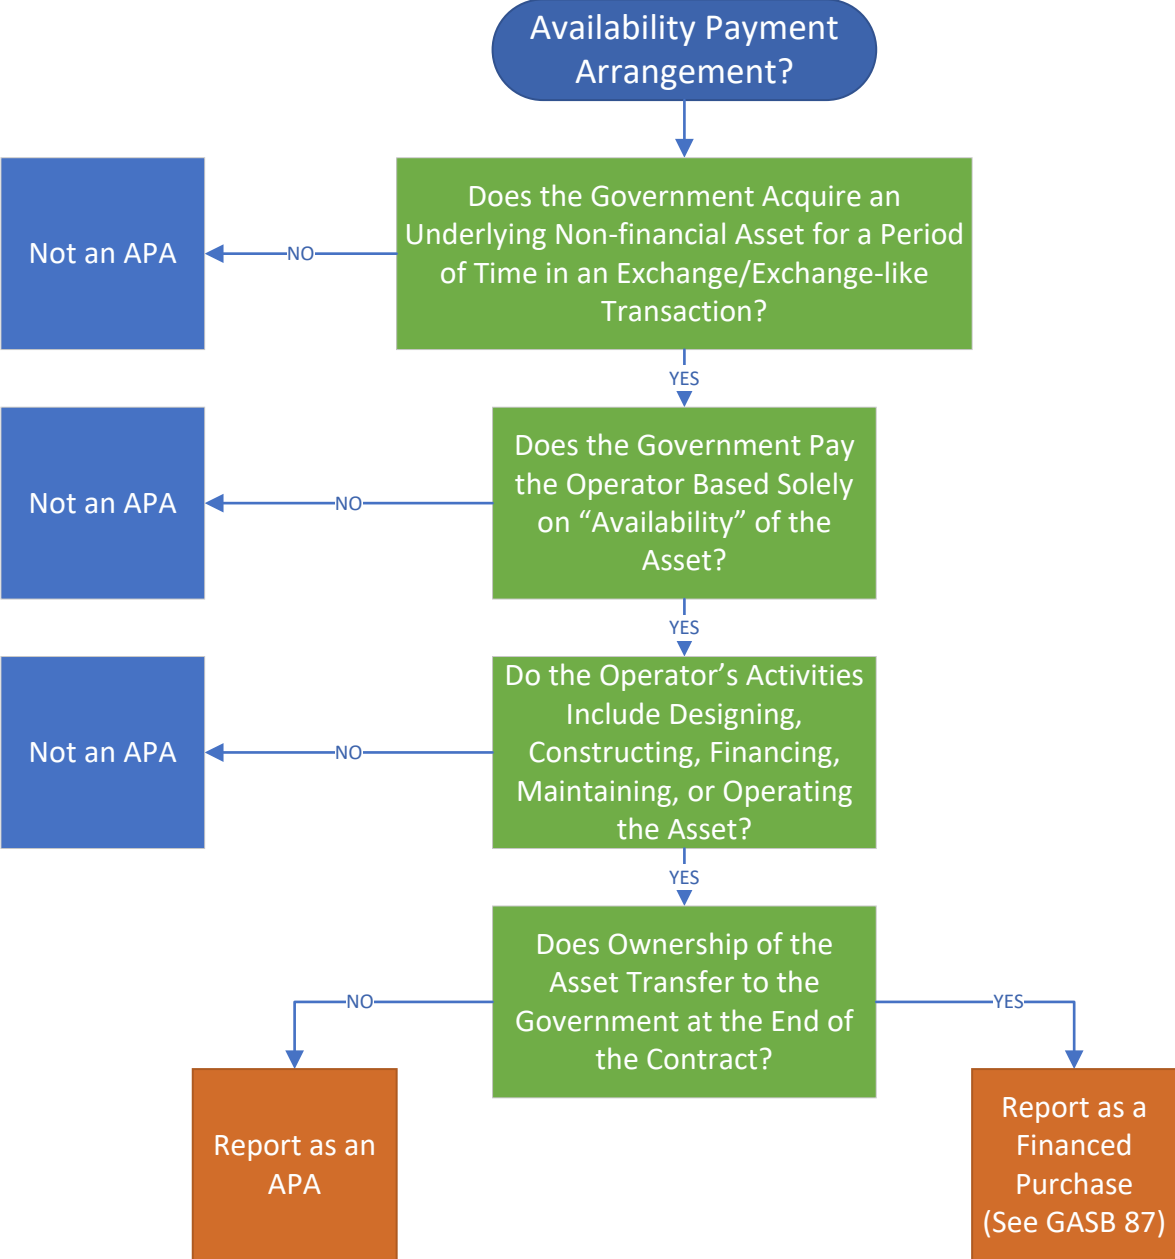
Availability Payment Arrangement?

Not an APA

NO

Does the Government Acquire an Underlying Non-financial Asset for a Period of Time in an Exchange/Exchange-like Transaction?

YES

Not an APA

NO

Does the Government Pay the Operator Based Solely on “Availability” of the Asset?

YES

Not an APA

NO

Do the Operator’s Activities Include Designing, Constructing, Financing, Maintaining, or Operating the Asset?

YES

NO

Does Ownership of the Asset Transfer to the Government at the End of the Contract?

YES

Report as an APA

Report as a Financed Purchase (See GASB 87)